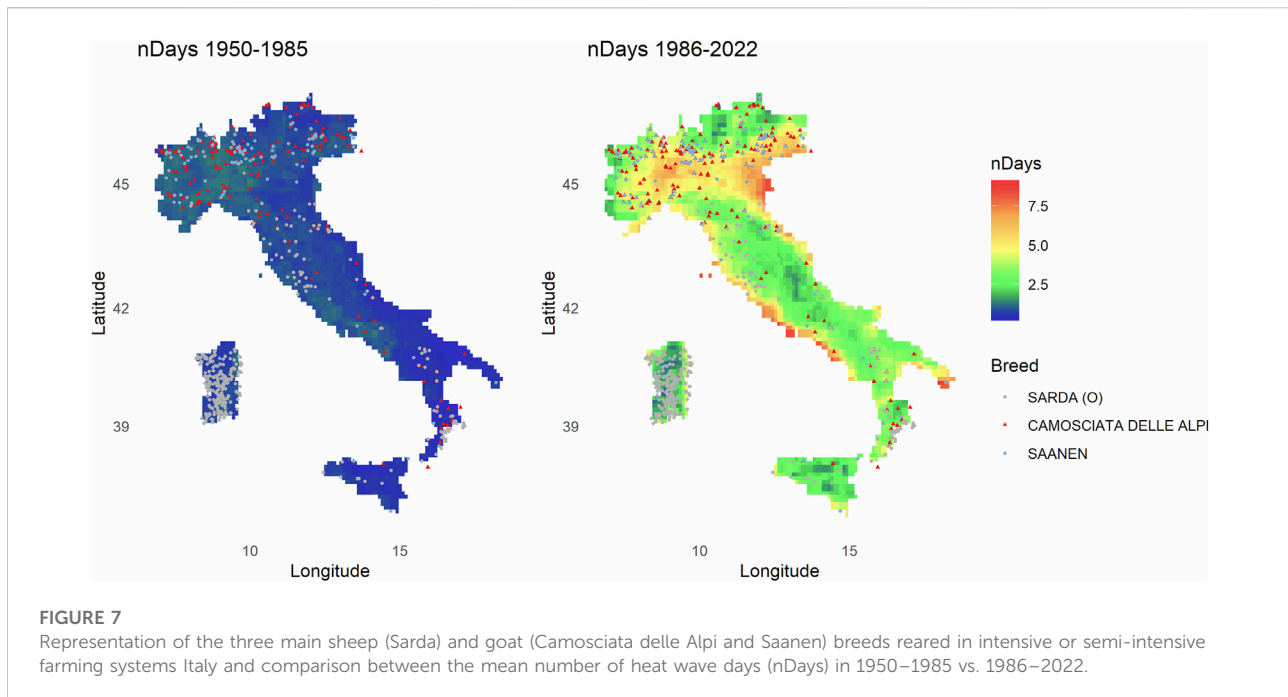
nDays 1950-1985

45

42

39

Latitude

10

15

Longitude

nDays 1986-2022

45

42

39

Latitude

10

15

Longitude

nDays

7.5

5.0

2.5

Breed

SARDA (O)

CAMOSCIATA DELLE ALPI

SAANEN

FIGURE 7

Representation of the three main sheep (Sarda) and goat (Camosciata delle Alpi and Saanen) breeds reared in intensive or semi-intensive farming systems Italy and comparison between the mean number of heat wave days (nDays) in 1950–1985 vs. 1986–2022.